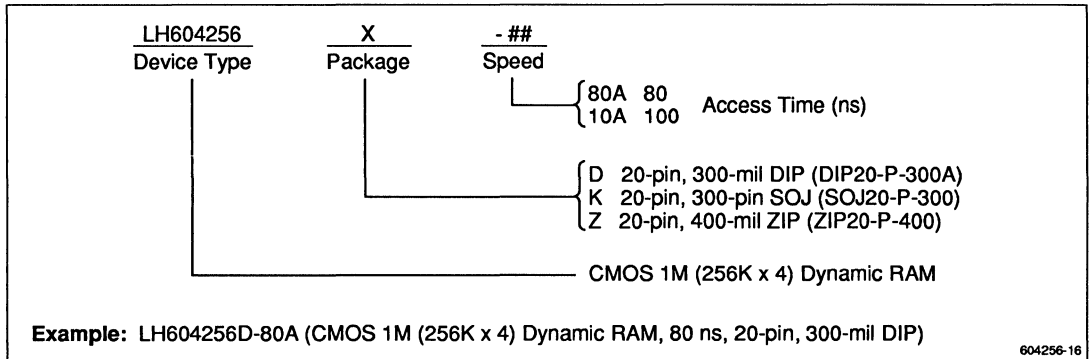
LH604256
Device Type

X
Package

- ##
Speed

80A 80
10A 100
Access Time (ns)

D 20-pin, 300-mil DIP (DIP20-P-300A)
K 20-pin, 300-pin SOJ (SOJ20-P-300)
Z 20-pin, 400-mil ZIP (ZIP20-P-400)

CMOS 1M (256K x 4) Dynamic RAM

**Example:** LH604256D-80A (CMOS 1M (256K x 4) Dynamic RAM, 80 ns, 20-pin, 300-mil DIP)

604256-16